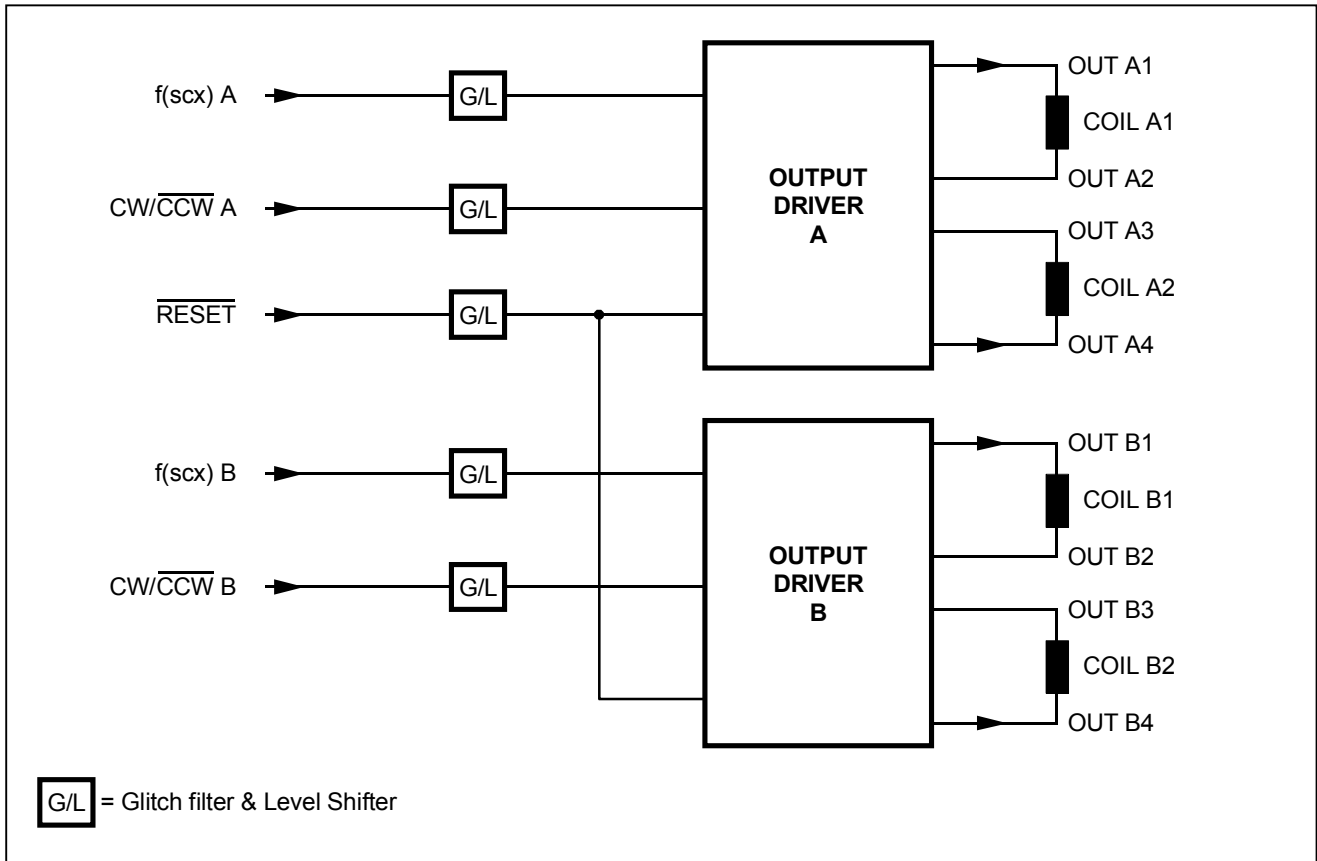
f(scx) A
G/L
CW/$\overline{CCW}$ A
G/L
$\overline{RESET}$
G/L
f(scx) B
G/L
CW/$\overline{CCW}$ B
G/L

OUTPUT DRIVER A

OUTPUT DRIVER B

OUT A1
COIL A1
OUT A2
OUT A3
COIL A2
OUT A4
OUT B1
COIL B1
OUT B2
OUT B3
COIL B2
OUT B4

G/L = Glitch filter & Level Shifter